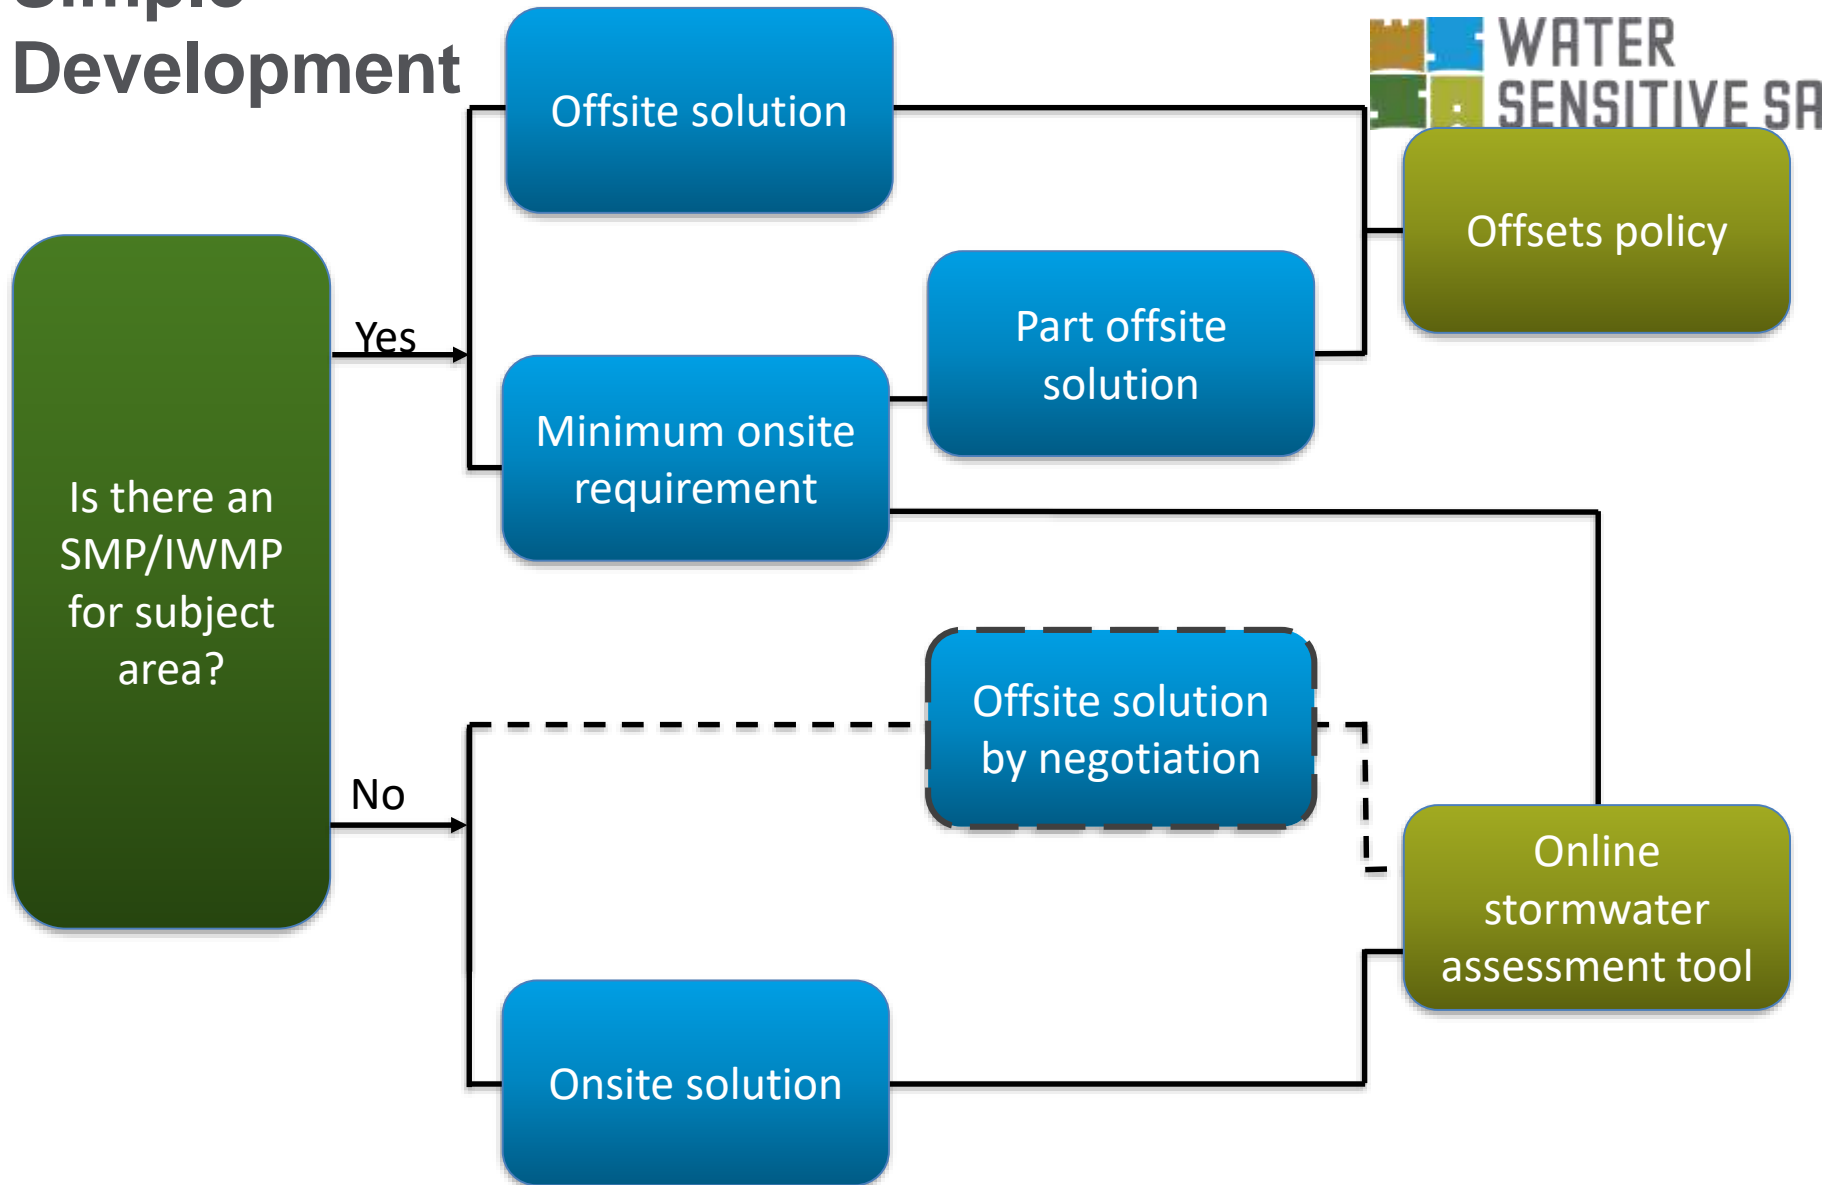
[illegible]
Development

WATER SENSITIVE SA

Is there an SMP/IWMP for subject area?

Yes

No

Offsite solution

Minimum onsite requirement

Part offsite solution

Offsets policy

Offsite solution by negotiation

Online stormwater assessment tool

Onsite solution